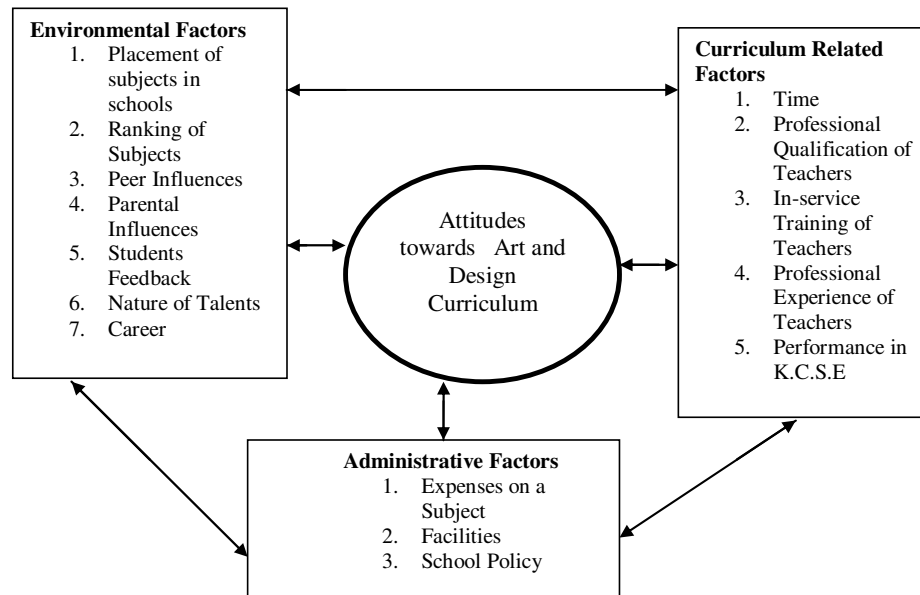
**Environmental Factors**
1. Placement of subjects in schools
2. Ranking of Subjects
3. Peer Influences
4. Parental Influences
5. Students Feedback
6. Nature of Talents
7. Career

**Curriculum Related Factors**
1. Time
2. Professional Qualification of Teachers
3. In-service Training of Teachers
4. Professional Experience of Teachers
5. Performance in K.C.S.E

Attitudes towards Art and Design Curriculum

**Administrative Factors**
1. Expenses on a Subject
2. Facilities
3. School Policy